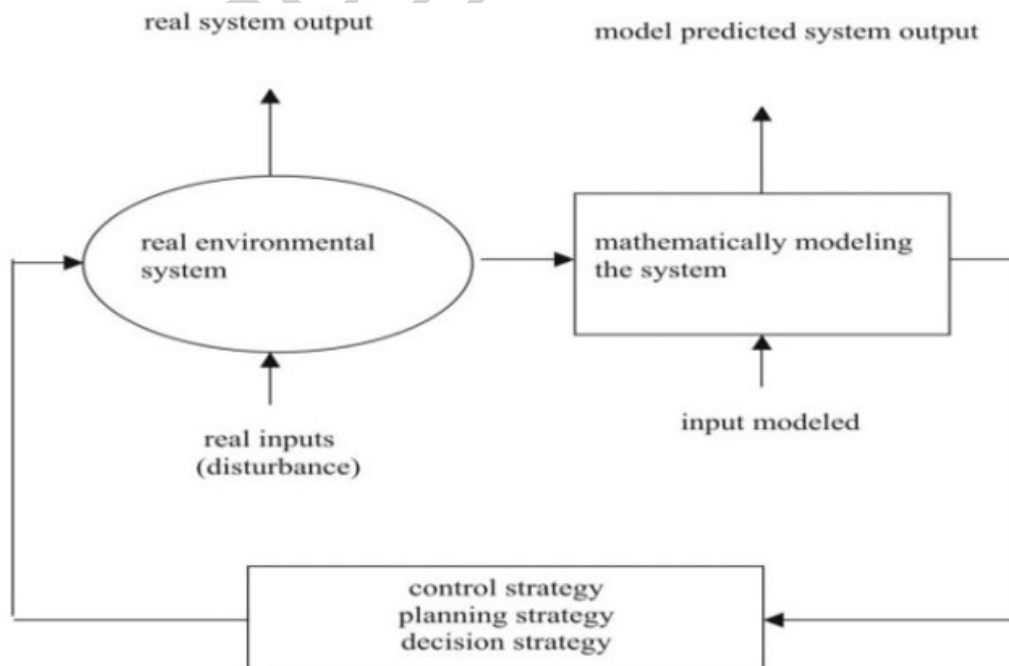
real system output

model predicted system output

real environmental system

mathematically modeling the system

real inputs (disturbance)

input modeled

control strategy
planning strategy
decision strategy